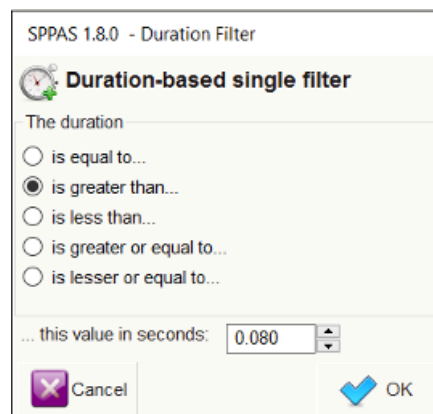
SPPAS 1.8.0 - Duration Filter

Duration-based single filter

The duration

is equal to...

is greater than...

is less than...

is greater or equal to...

is lesser or equal to...

... this value in seconds: 0.080

Cancel

OK